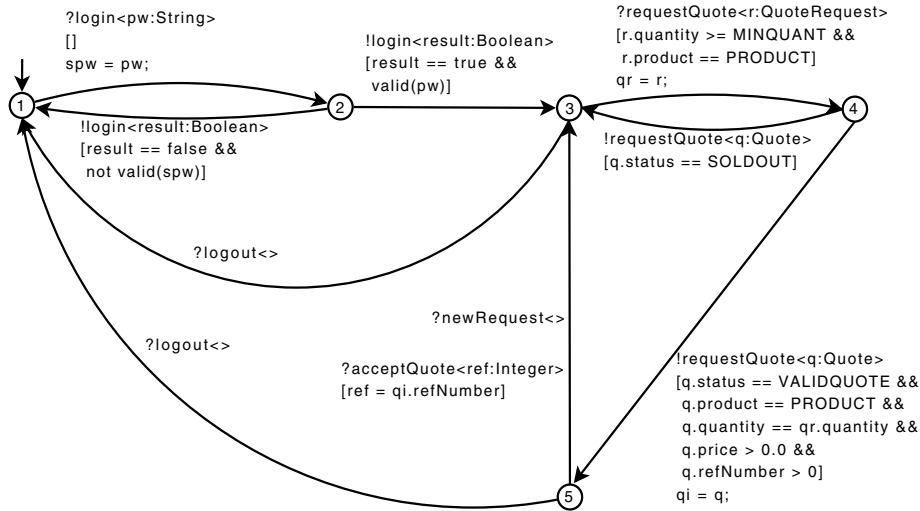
?login<pw:String>
[]
spw = pw;

!login<result:Boolean>
[result == true &&
valid(pw)]

?requestQuote<r:QuoteRequest>
[r.quantity >= MINQUANT &&
r.product == PRODUCT]
qr = r;

1

2

3

4

!login<result:Boolean>
[result == false &&
not valid(spw)]

!requestQuote<q:Quote>
[q.status == SOLDOUT]

?logout<>

?newRequest<>

?logout<>

?acceptQuote<ref:Integer>
[ref = qi.refNumber]

!requestQuote<q:Quote>
[q.status == VALIDQUOTE &&
q.product == PRODUCT &&
q.quantity == qr.quantity &&
q.price > 0.0 &&
q.refNumber > 0]
qi = q;

5